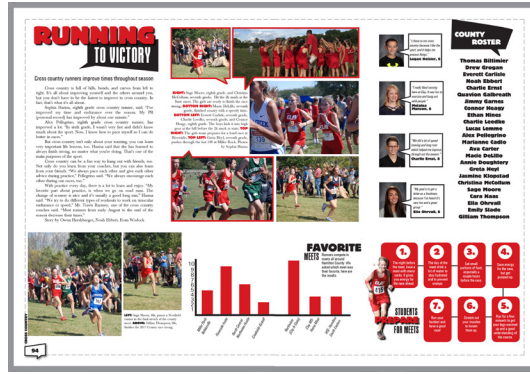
RUNNING TO VICTORY

Cross country runners improve times throughout season

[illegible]

COUNTY ROSTER

Thomas Biltimier
Drew Grogan
Everett Carlisle
Noah Ebbert
Charlie Ernst
Quavion Galbreath
Jimmy Garnes
Connor Hoagy
Ethan Hines
Charlie Leedke
Lucas Lemme
Alex Pellegrino
Marianne Cadio
Ava Carter
Macie DeLille
Annie Dougherty
Greta Hoyl
Jasmine Kirpatrick
Christina McCollum
Sage Moore
Cara Naas
Ella Ohrvall
Emily Slade
Gilliam Thompson

FAVORITE MEETS

STUDENTS PREPARE FOR MEETS

1.
2.
3.
4.
5.
6.
7.

94